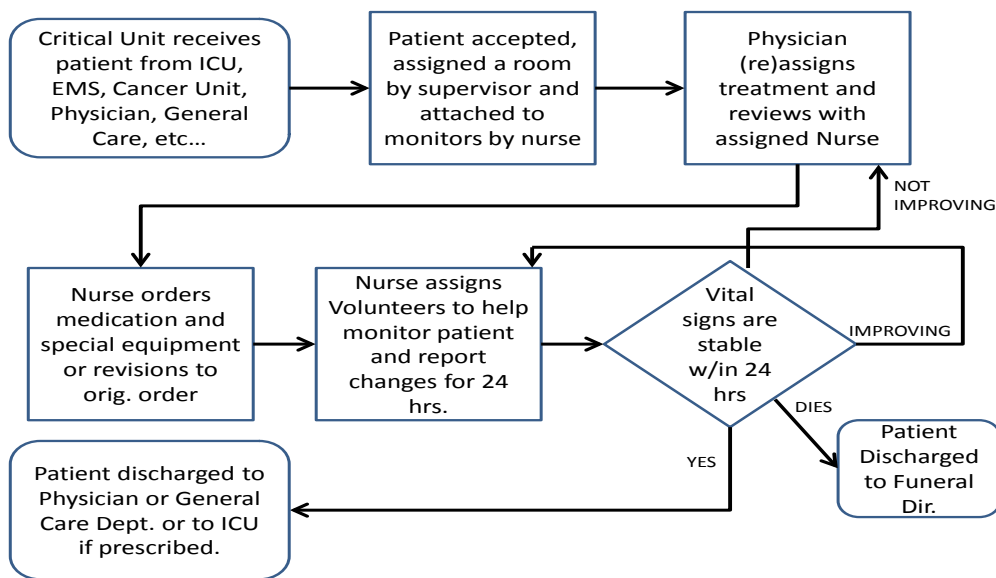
Critical Unit receives patient from ICU, EMS, Cancer Unit, Physician, General Care, etc...

Patient accepted, assigned a room by supervisor and attached to monitors by nurse

Physician (re)assigns treatment and reviews with assigned Nurse

NOT IMPROVING

Nurse orders medication and special equipment or revisions to orig. order

Nurse assigns Volunteers to help monitor patient and report changes for 24 hrs.

Vital signs are stable w/in 24 hrs

IMPROVING

DIES

Patient Discharged to Funeral Dir.

YES

Patient discharged to Physician or General Care Dept. or to ICU if prescribed.